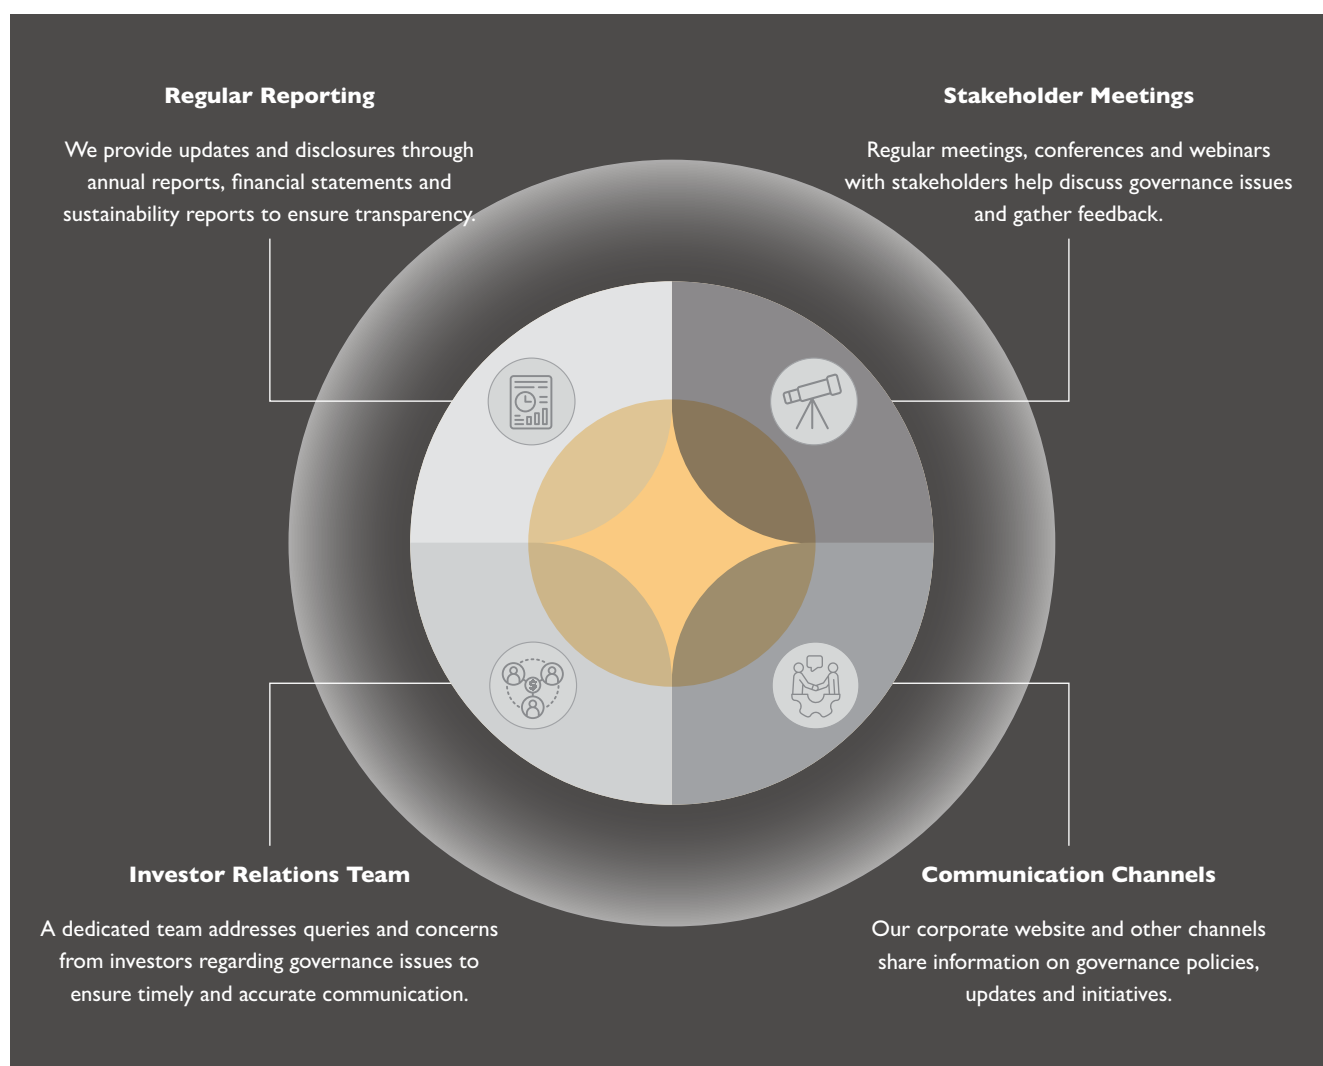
Regular Reporting

We provide updates and disclosures through annual reports, financial statements and sustainability reports to ensure transparency.

Stakeholder Meetings

Regular meetings, conferences and webinars with stakeholders help discuss governance issues and gather feedback.

Investor Relations Team

A dedicated team addresses queries and concerns from investors regarding governance issues to ensure timely and accurate communication.

Communication Channels

Our corporate website and other channels share information on governance policies, updates and initiatives.